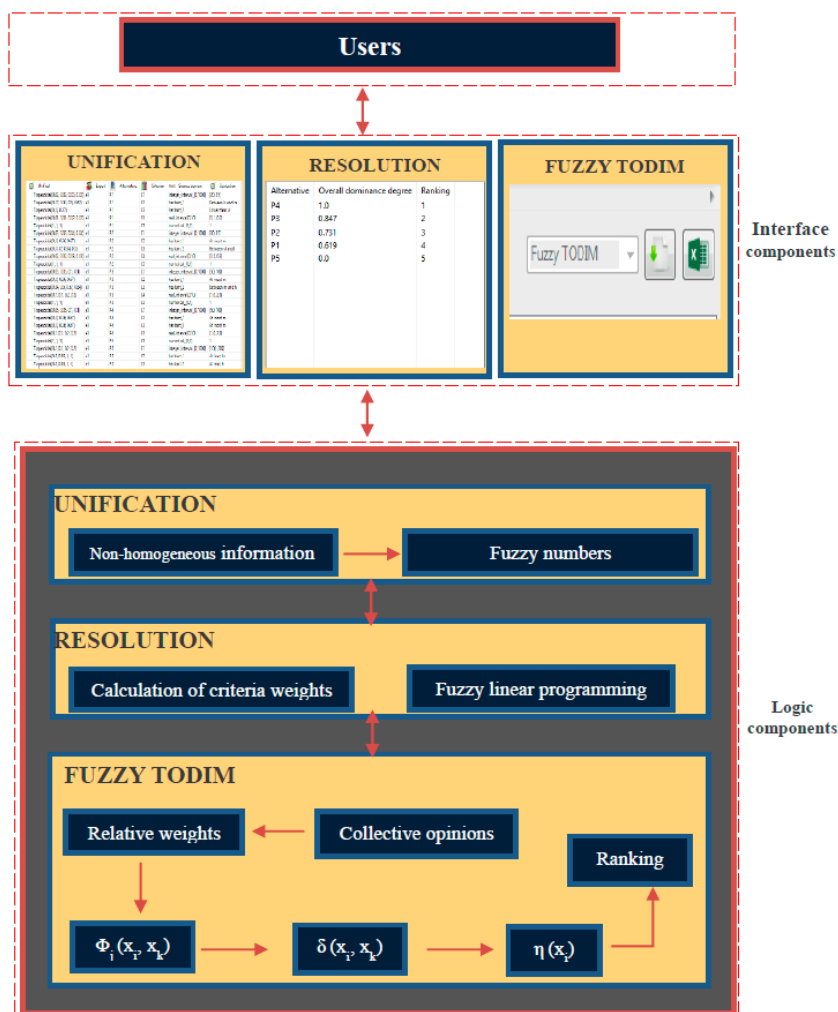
Users

UNIFICATION

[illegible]

RESOLUTION

| Alternative | Overall dominance degree | Ranking |
|---|---|---|
| P4 | 1.0 | 1 |
| P3 | 0.847 | 2 |
| P2 | 0.731 | 3 |
| P1 | 0.619 | 4 |
| P5 | 0.0 | 5 |

FUZZY TODIM

Fuzzy TODIM

Interface components

UNIFICATION

Non-homogeneous information

Fuzzy numbers

RESOLUTION

Calculation of criteria weights

Fuzzy linear programming

Logic components

FUZZY TODIM

Relative weights

Collective opinions

Ranking

$\Phi_i(x_i, x_k)$

$\delta(x_i, x_k)$

$\eta(x_i)$